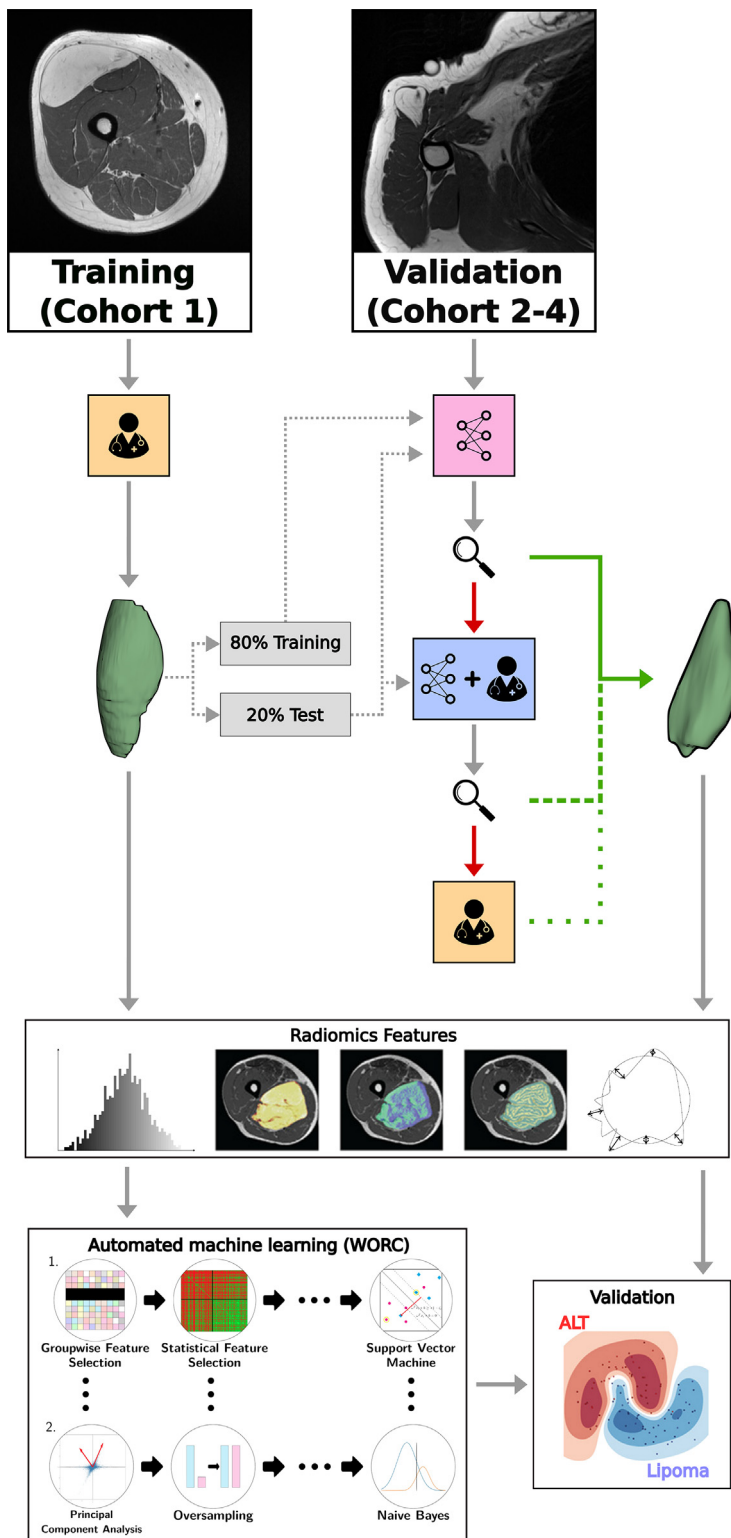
Training (Cohort 1)

Validation (Cohort 2-4)

80% Training

20% Test

+

Radiomics Features

Automated machine learning (WORC)

1.

Groupwise Feature Selection

Statistical Feature Selection

Support Vector Machine

2.

Principal Component Analysis

Oversampling

Naive Bayes

Validation

ALT

Lipoma